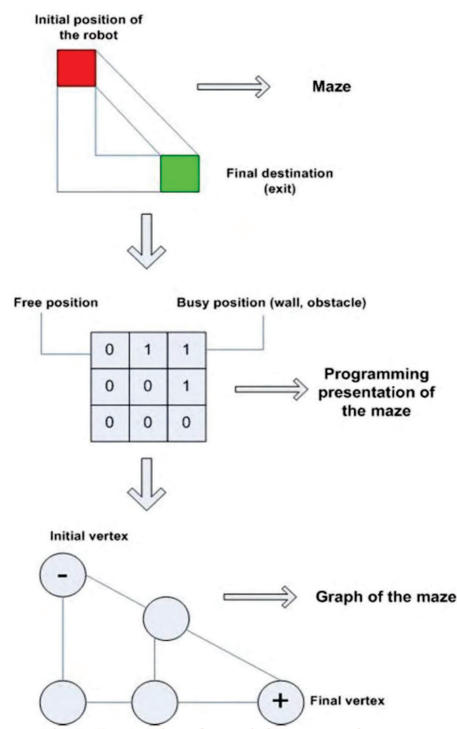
Initial position of the robot

Maze

Final destination (exit)

Free position

Busy position (wall, obstacle)

| 0 | 1 | 1 |
|---|---|---|
| 0 | 0 | 1 |
| 0 | 0 | 0 |

Programming presentation of the maze

Initial vertex

-

Graph of the maze

+

Final vertex